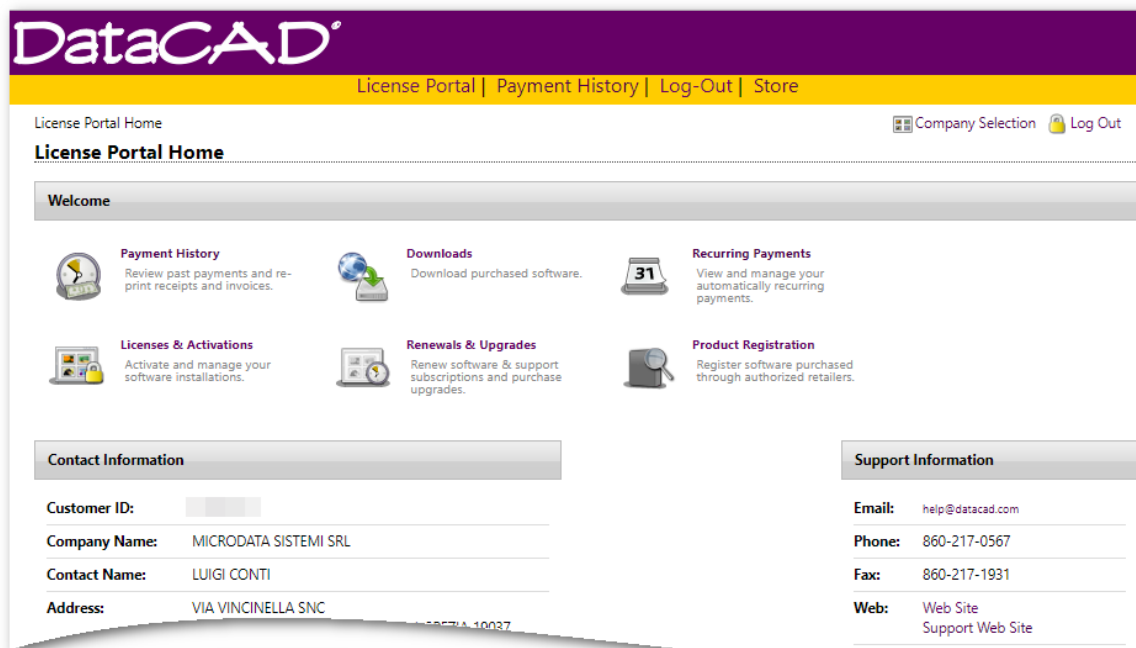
DataCAD

License Portal | Payment History | Log-Out | Store

License Portal Home

Company Selection Log Out

License Portal Home

Welcome

Payment History
Review past payments and re-print receipts and invoices.

Downloads
Download purchased software.

Recurring Payments
View and manage your automatically recurring payments.

31

Licenses & Activations
Activate and manage your software installations.

Renewals & Upgrades
Renew software & support subscriptions and purchase upgrades.

Product Registration
Register software purchased through authorized retailers.

Contact Information

| | |
|---|---|
| Customer ID: | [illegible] |
| Company Name: | MICRODATA SISTEMI SRL |
| Contact Name: | LUIGI CONTI |
| Address: | VIA VINCINELLA SNC |

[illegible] 19037

Support Information

| | |
|---|---|
| Email: | help@datacad.com |
| Phone: | 860-217-0567 |
| Fax: | 860-217-1931 |
| Web: | Web Site<br>Support Web Site |